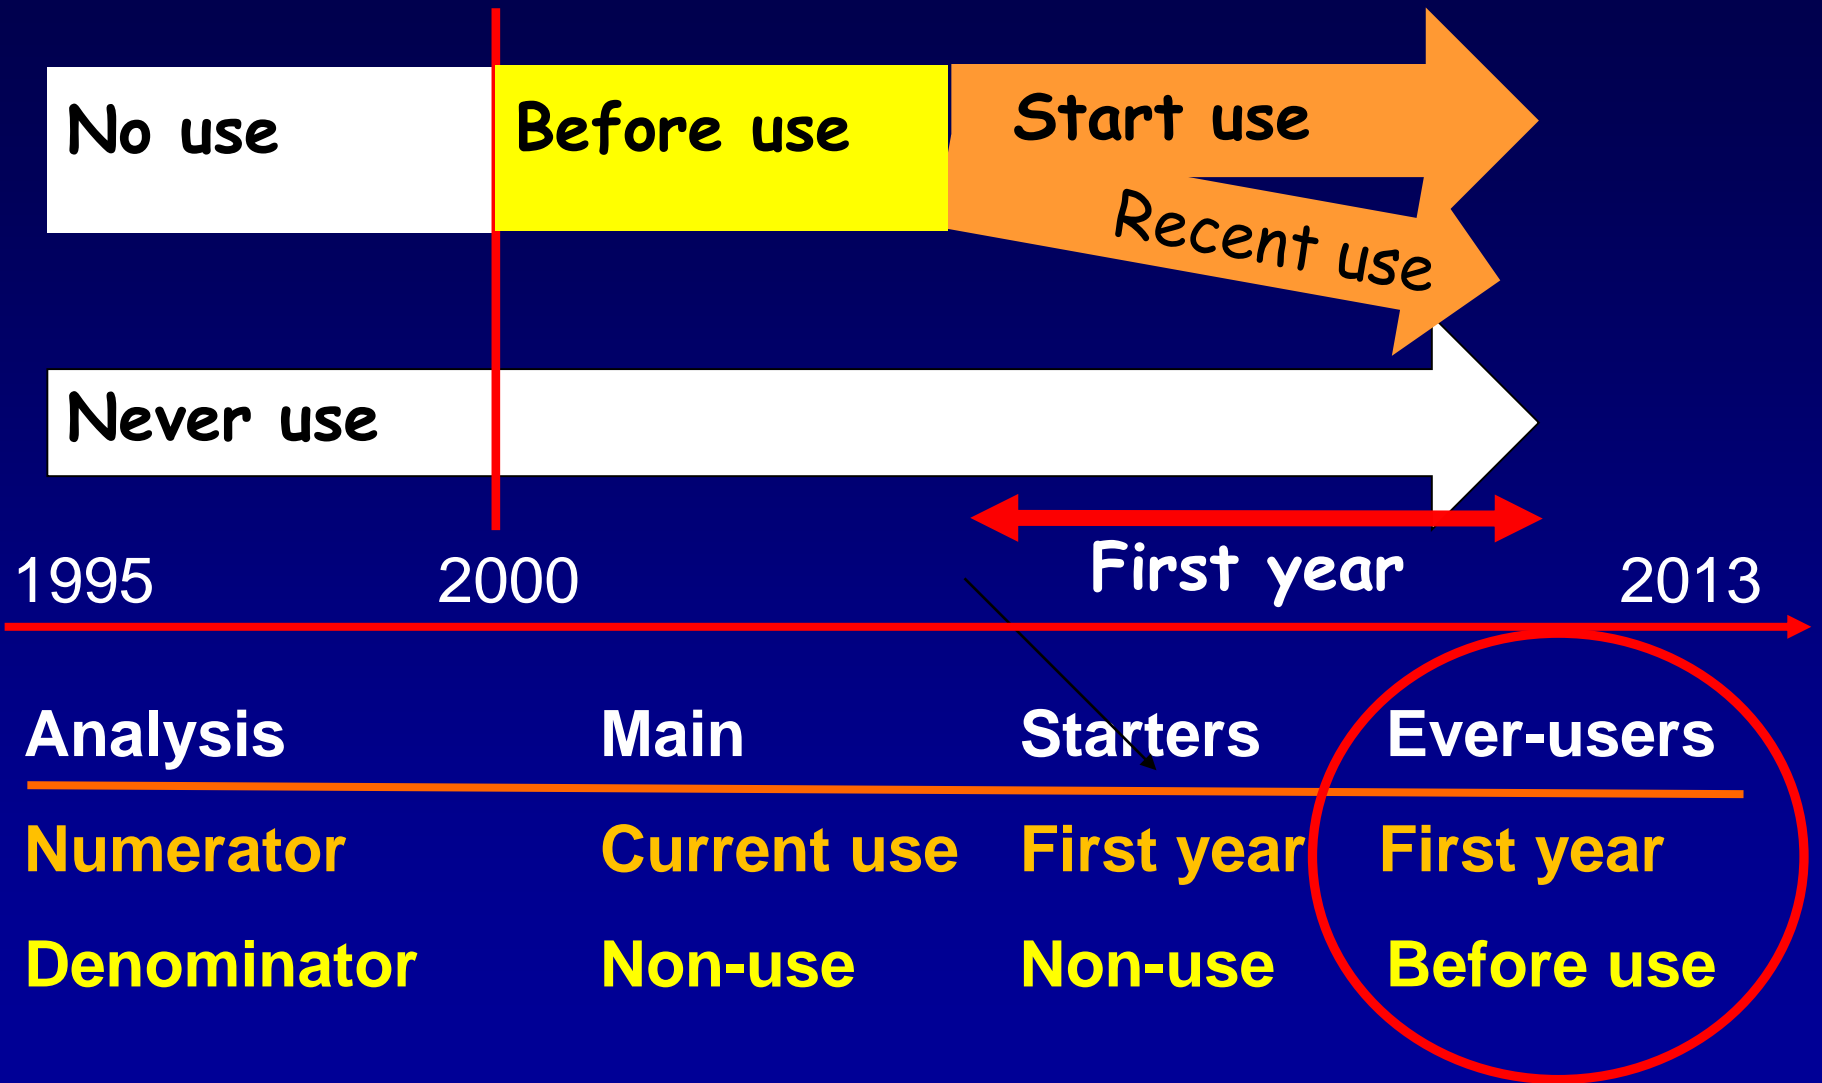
No use

Before use

Start use

Recent use

Never use

First year

1995

2000

2013

| Analysis | Main | Starters | Ever-users |
|---|---|---|---|
| Numerator | Current use | First year | First year |
| Denominator | Non-use | Non-use | Before use |